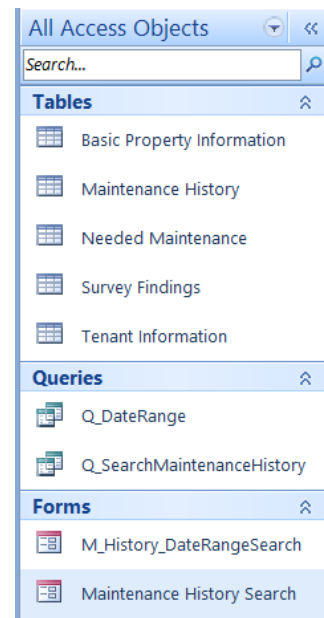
All Access Objects

Search...

Tables

Basic Property Information

Maintenance History

Needed Maintenance

Survey Findings

Tenant Information

Queries

Q_DateRange

Q_SearchMaintenanceHistory

Forms

M_History_DateRangeSearch

Maintenance History Search